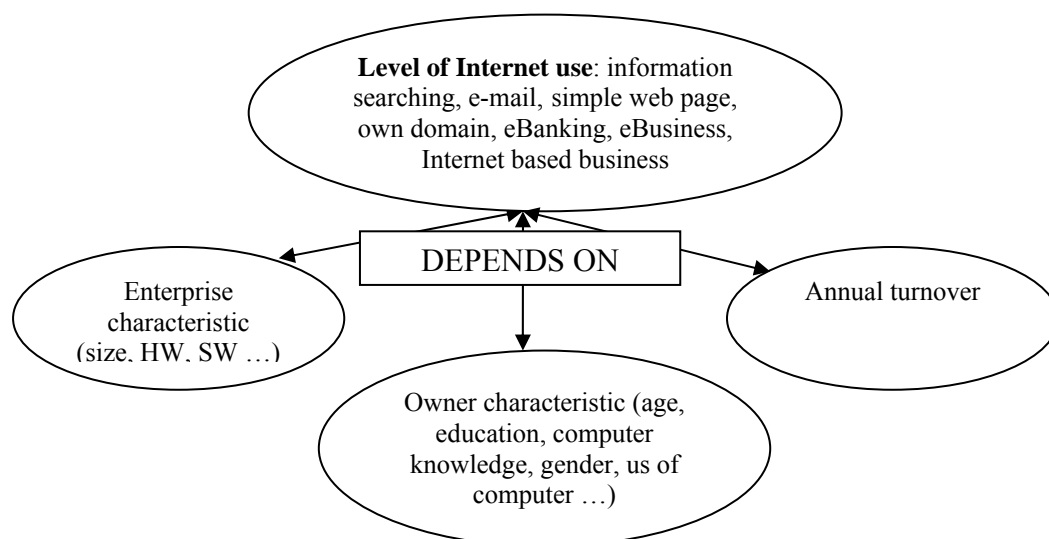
**Level of Internet use**: information searching, e-mail, simple web page, own domain, eBanking, eBusiness, Internet based business

DEPENDS ON

Enterprise characteristic (size, HW, SW …)

Annual turnover

Owner characteristic (age, education, computer knowledge, gender, us of computer …)